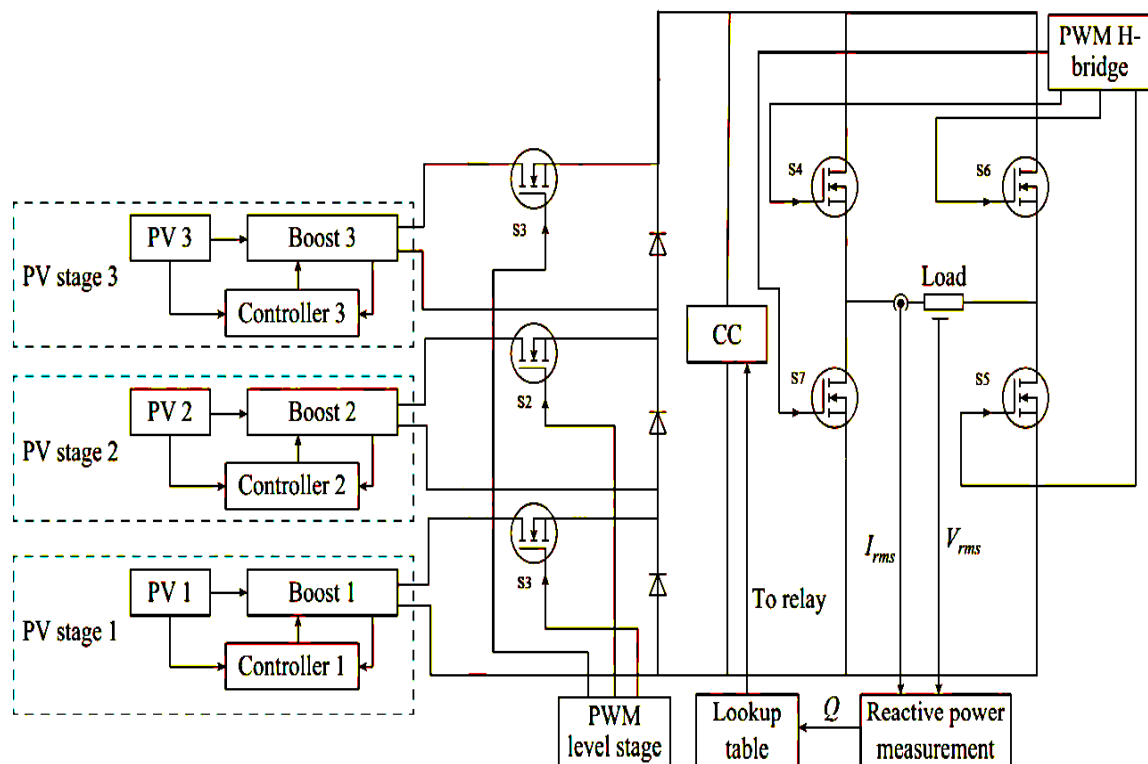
PWM H-bridge

PV stage 3
PV 3
Boost 3
Controller 3

PV stage 2
PV 2
Boost 2
Controller 2

PV stage 1
PV 1
Boost 1
Controller 1

S3
S2
S3

CC
S4
S6
Load
S7
S5

$I_{rms}$
$V_{rms}$

To relay

PWM level stage
Lookup table
$Q$
Reactive power measurement